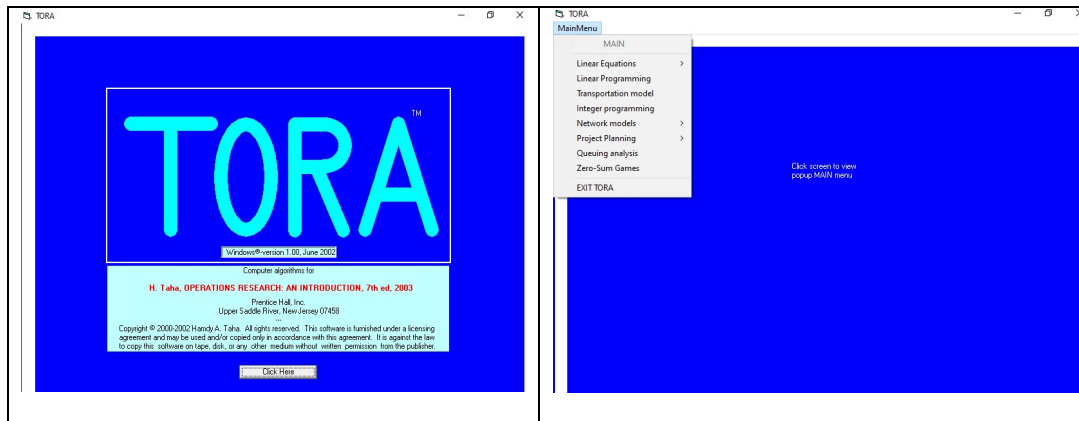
TORA

TORA™

Windows®-version 1.00, June 2002

Computer algorithms for

H. Taha, OPERATIONS RESEARCH: AN INTRODUCTION, 7th ed, 2003

Prentice Hall, Inc.
Upper Saddle River, New-Jersey 07458
...

Copyright © 2000-2002 Hamdy A. Taha. All rights reserved. This software is furnished under a licensing agreement and may be used and/or copied only in accordance with this agreement. It is against the law to copy this software on tape, disk, or any other medium without written permission from the publisher.

Click Here

TORA

MainMenu

MAIN

Linear Equations

Linear Programming

Transportation model

Integer programming

Network models

Project Planning

Queuing analysis

Zero-Sum Games

EXIT TORA

Click screen to view popup MAIN menu